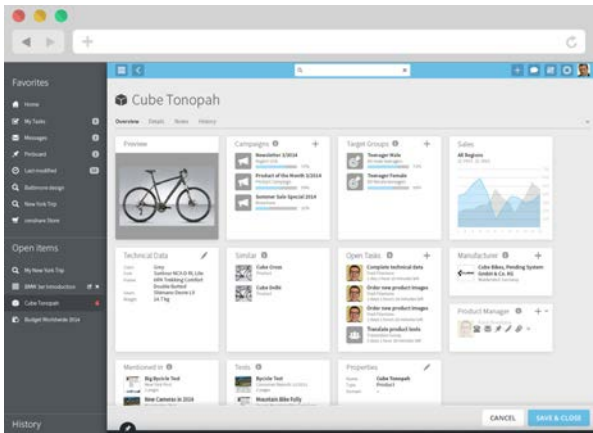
Favorites

Home

My Tasks

Messages

Pinboard

Last modified

Bathroom design

New York Trip

censhare Store

Open items

My New York Trip

BMW 3er Introduction

Cube Tonopah

Budget Worldwide 2014

History

Cube Tonopah

Overview Details Notes History

Preview

Campaigns

Newsletter 3/2014

Product of the Month 3/2014

Summer Sale Special 2014

Target Groups

Teenager Male

Teenager Female

Sales

All Regions

Technical Data

Grey

Similar

Cube Cross

Cube Delhi

Open Tasks

Complete technical data

Order new product images

Order new product images

Translate product texts

Manufacturer

Cube Bikes, Pending System GmbH & Co. KG

Product Manager

Mentioned in

Big Bicycle Test

New Cameras in 2014

Texts

Bycicle Text

Mountain Bike Fully

Properties

Cube Tonopah

Product

CANCEL

SAVE & CLOSE